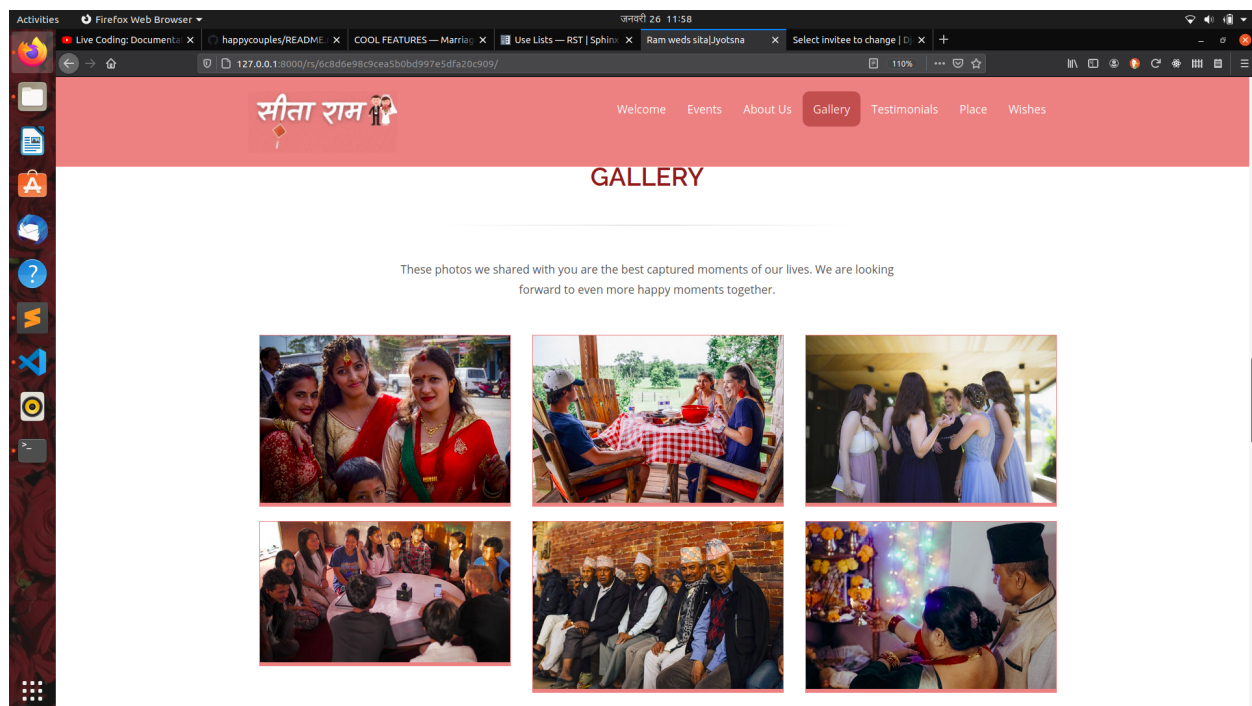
Activities Firefox Web Browser

जनवरी 26 11:58

Live Coding: Documenta | happycouples/README | COOL FEATURES — Marriag | Use Lists — RST | Sphinx | Ram weds sita|Jyotsna | Select invitee to change | Dj

127.0.0.1:8000/rs/6c8d6e98c9cea5b0bd997e5dfa20c909/

110%

सीता राम

Welcome Events About Us Gallery Testimonials Place Wishes

GALLERY

These photos we shared with you are the best captured moments of our lives. We are looking forward to even more happy moments together.